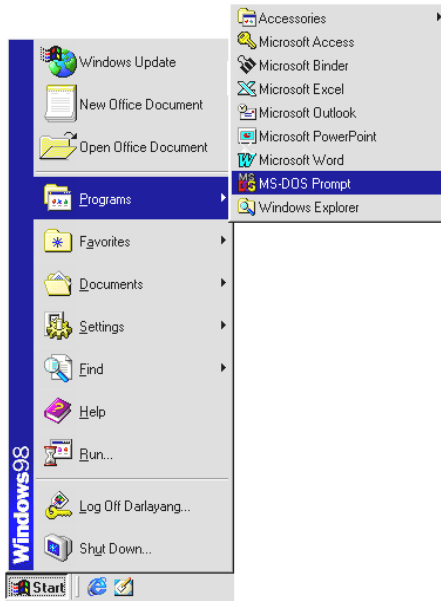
Windows Update
New Office Document
Open Office Document
Programs
Favorites
Documents
Settings
Find
Help
Run...
Log Off Darlayang...
Shut Down...
Windows98
Start

Accessories
Microsoft Access
Microsoft Binder
Microsoft Excel
Microsoft Outlook
Microsoft PowerPoint
Microsoft Word
MS-DOS Prompt
Windows Explorer